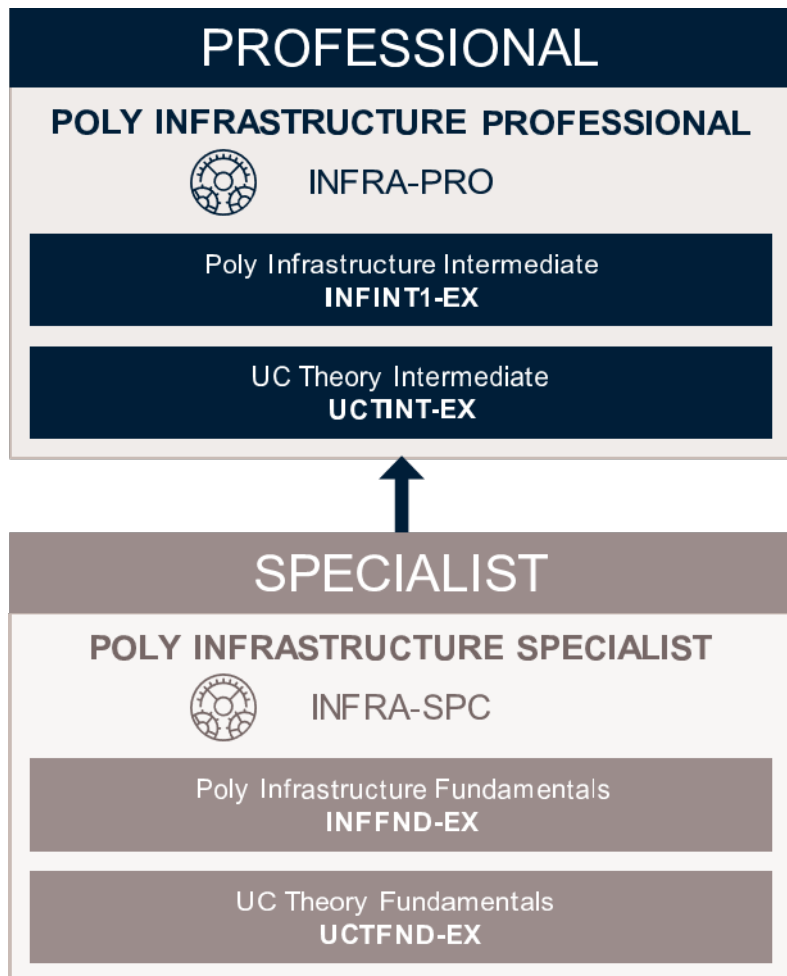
PROFESSIONAL

POLY INFRASTRUCTURE PROFESSIONAL

INFRA-PRO

Poly Infrastructure Intermediate
INFINT1-EX

UC Theory Intermediate
UCTINT-EX

SPECIALIST

POLY INFRASTRUCTURE SPECIALIST

INFRA-SPC

Poly Infrastructure Fundamentals
INFFND-EX

UC Theory Fundamentals
UCTFND-EX